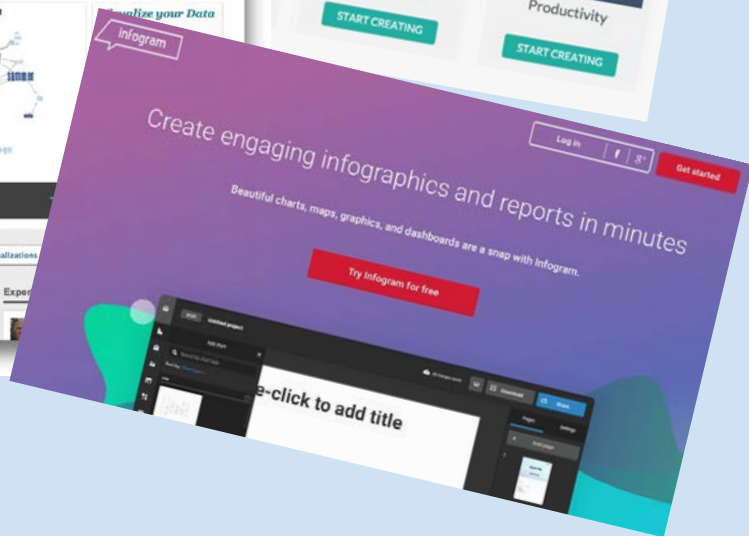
isualize your Data

START CREATING

Productivity

START CREATING

infogram

Log in

Get started

Create engaging infographics and reports in minutes

Beautiful charts, maps, graphics, and dashboards are a snap with Infogram.

Try Infogram for free

alizations

Exper

Untitled project

Download

Share

e-click to add title